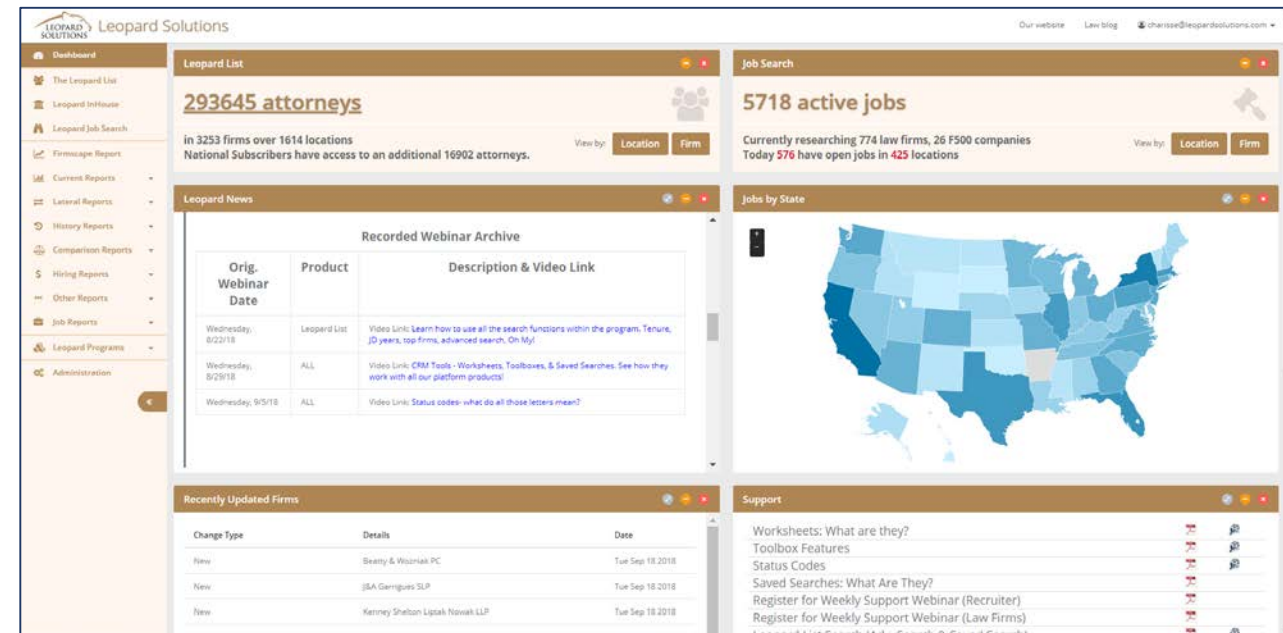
LEOPARD SOLUTIONS Leopard Solutions

Our website Law blog charisse@leopardsolutions.com

Dashboard
The Leopard List
Leopard InHouse
Leopard Job Search
Firmscape Report
Current Reports
Lateral Reports
History Reports
Comparison Reports
Hiring Reports
Other Reports
Job Reports
Leopard Programs
Administration

Leopard List

293645 attorneys

in 3253 firms over 1614 locations
National Subscribers have access to an additional 16902 attorneys.

View by: Location Firm

Job Search

5718 active jobs

Currently researching 774 law firms, 26 F500 companies
Today 576 have open jobs in 425 locations

View by: Location Firm

Leopard News

Recorded Webinar Archive

| Orig. Webinar Date | Product | Description & Video Link |
|---|---|---|
| Wednesday, 8/22/18 | Leopard List | Video Link: Learn how to use all the search functions within the program. Tenure, JD years, top firms, advanced search, Oh My! |
| Wednesday, 8/29/18 | ALL | Video Link: CRM Tools - Worksheets, Toolboxes, & Saved Searches. See how they work with all our platform products! |
| Wednesday, 9/5/18 | ALL | Video Link: Status codes- what do all those letters mean? |

Jobs by State

Recently Updated Firms

| Change Type | Details | Date |
|---|---|---|
| New | Beatty & Wozniak PC | Tue Sep 18 2018 |
| New | J&A Garrigues SLP | Tue Sep 18 2018 |
| New | Kenney Shelton Liptak Nowak LLP | Tue Sep 18 2018 |

Support

Worksheets: What are they?
Toolbox Features
Status Codes
Saved Searches: What Are They?
Register for Weekly Support Webinar (Recruiter)
Register for Weekly Support Webinar (Law Firms)
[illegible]